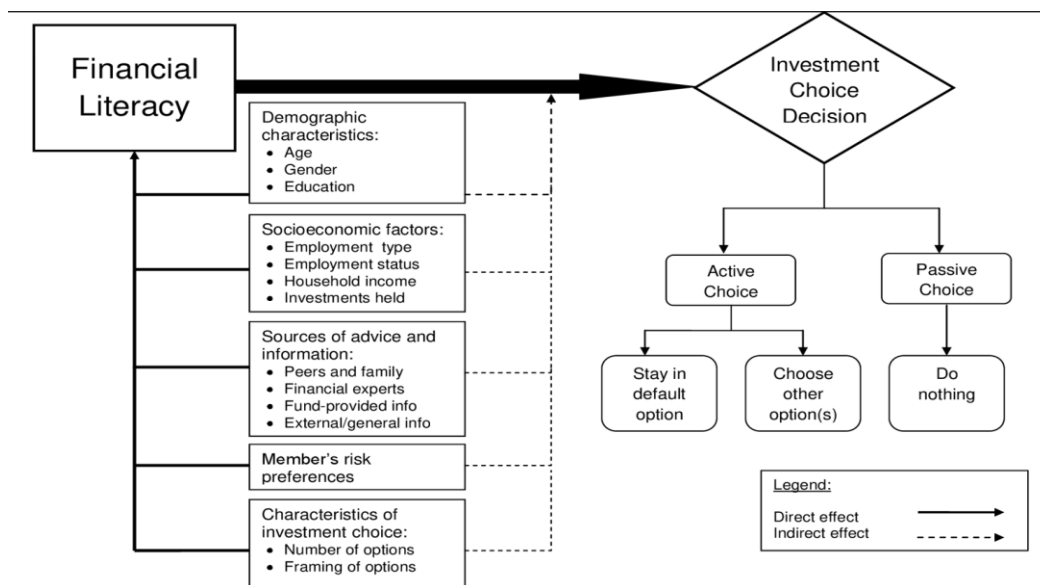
Financial Literacy

Investment Choice Decision

Demographic characteristics:
• Age
• Gender
• Education

Socioeconomic factors:
• Employment type
• Employment status
• Household income
• Investments held

Sources of advice and information:
• Peers and family
• Financial experts
• Fund-provided info
• External/general info

Member's risk preferences

Characteristics of investment choice:
• Number of options
• Framing of options

Active Choice

Passive Choice

Stay in default option

Choose other option(s)

Do nothing

Legend:
Direct effect
Indirect effect